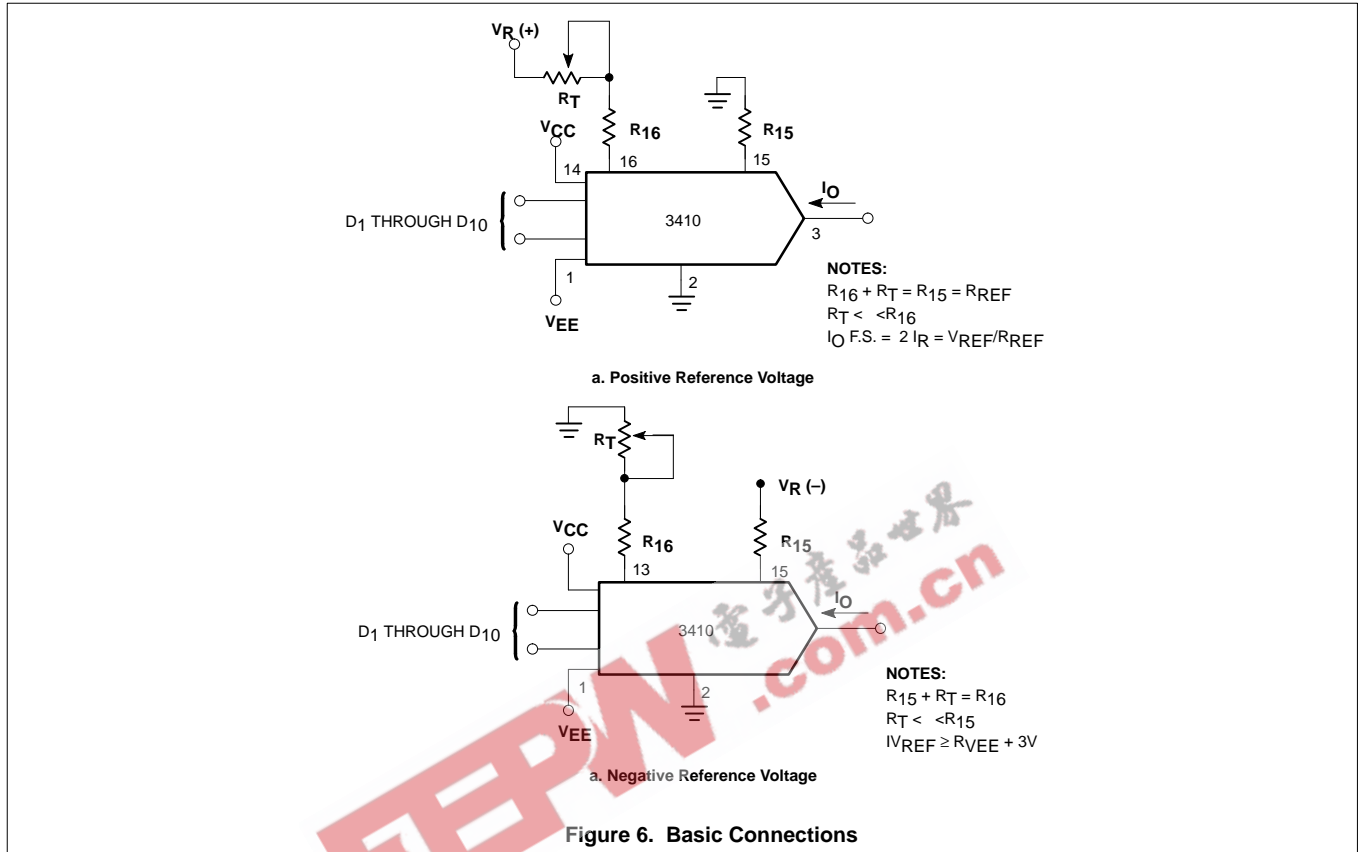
$V_R$ (+)

$R_T$

$V_{CC}$

$R_{16}$

$R_{15}$

14

16

15

$I_O$

$D_1$ THROUGH $D_{10}$

3410

3

1

2

$V_{EE}$

NOTES:
$R_{16} + R_T = R_{15} = R_{REF}$
$R_T < \; <R_{16}$
$I_O$ F.S. = 2 $I_R = V_{REF}/R_{REF}$

a. Positive Reference Voltage

$R_T$

$V_R$ (–)

$V_{CC}$

$R_{16}$

$R_{15}$

13

15

$I_O$

$D_1$ THROUGH $D_{10}$

3410

1

2

$V_{EE}$

电子产品世界

EEPW .com.cn

NOTES:
$R_{15} + R_T = R_{16}$
$R_T < \; <R_{15}$
$IV_{REF} \geq R_{VEE} + 3V$

a. Negative Reference Voltage

Figure 6. Basic Connections